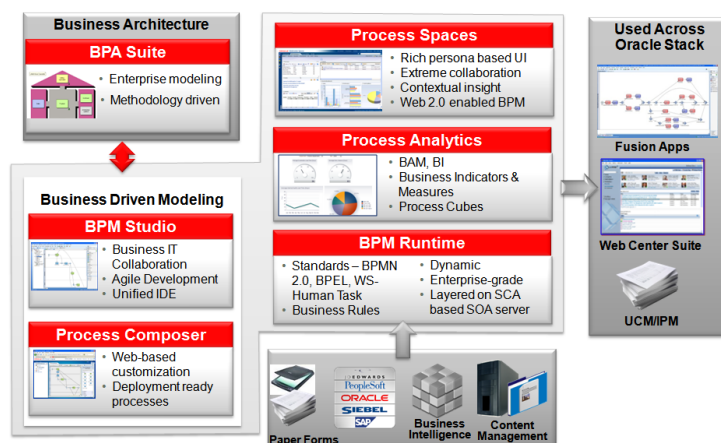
Business Architecture

BPA Suite

Enterprise modeling
Methodology driven

Business Driven Modeling

BPM Studio

Business IT Collaboration
Agile Development
Unified IDE

Process Composer

Web-based customization
Deployment ready processes

Process Spaces

Rich persona based UI
Extreme collaboration
Contextual insight
Web 2.0 enabled BPM

Process Analytics

BAM, BI
Business Indicators & Measures
Process Cubes

BPM Runtime

Standards – BPMN 2.0, BPEL, WS-Human Task
Business Rules
Dynamic
Enterprise-grade
Layered on SCA based SOA server

Paper Forms

J.D. EDWARDS
PeopleSoft
ORACLE
SIEBEL
SAP

Business Intelligence

Content Management

Used Across Oracle Stack

Fusion Apps

Web Center Suite

UCM/IPM